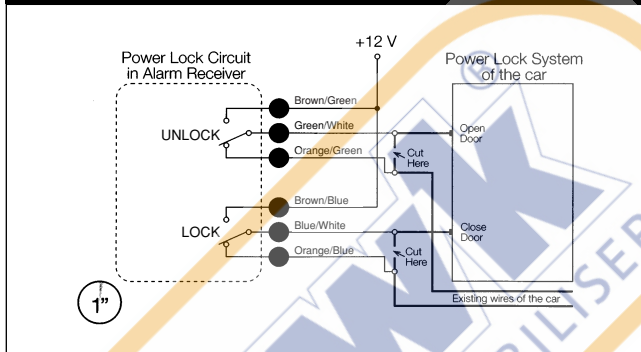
Power Lock Circuit in Alarm Receiver

+12 V

Power Lock System of the car

Brown/Green

UNLOCK

Green/White

Open Door

Orange/Green

Cut Here

Brown/Blue

LOCK

Blue/White

Close Door

Orange/Blue

Cut Here

Existing wires of the car

1”